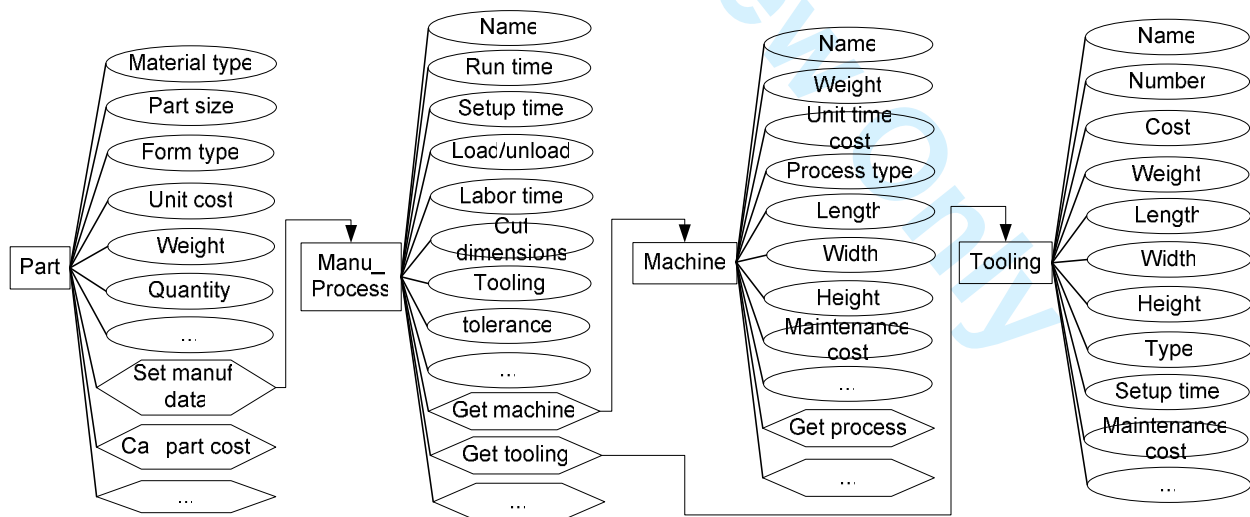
Part

Material type
Part size
Form type
Unit cost
Weight
Quantity
...
Set manuf data
Cal part cost
...

Manu_ Process

Name
Run time
Setup time
Load/unload
Labor time
Cut dimensions
Tooling
tolerance
...
Get machine
Get tooling
...

Machine

Name
Weight
Unit time cost
Process type
Length
Width
Height
Maintenance cost
...
Get process
...

Tooling

Name
Number
Cost
Weight
Length
Width
Height
Type
Setup time
Maintenance cost
...